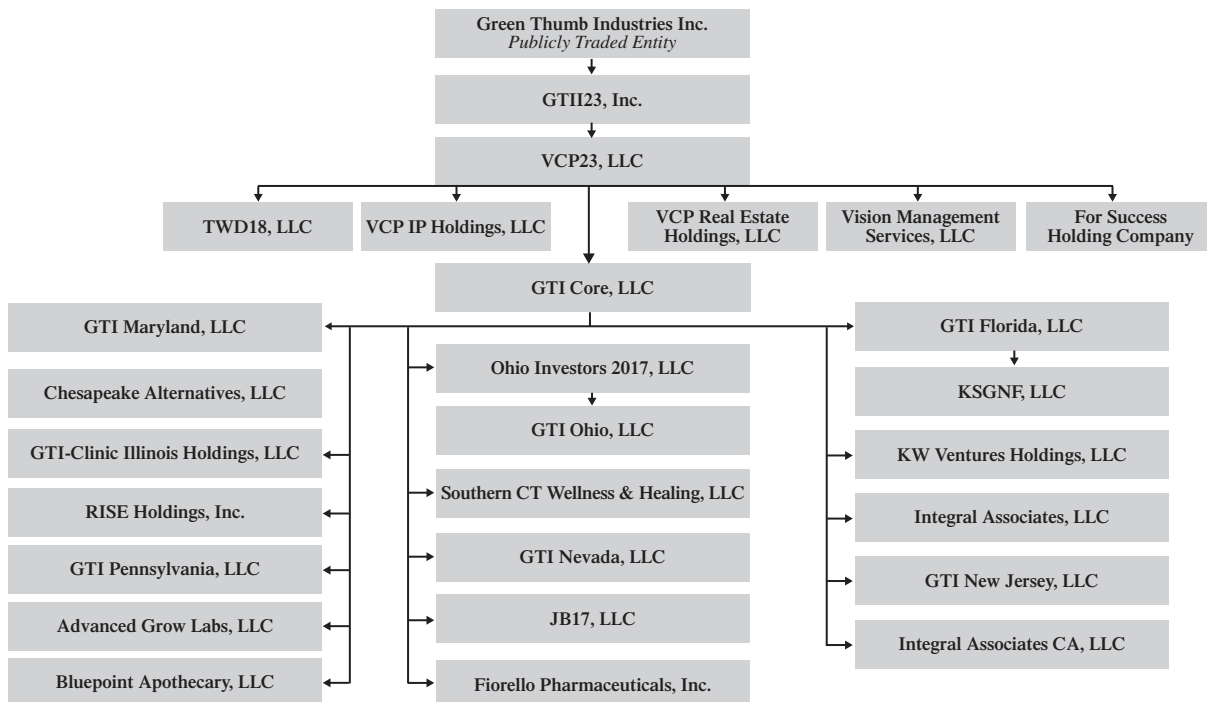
Green Thumb Industries Inc.
*Publicly Traded Entity*

GTII23, Inc.

VCP23, LLC

TWD18, LLC

VCP IP Holdings, LLC

VCP Real Estate Holdings, LLC

Vision Management Services, LLC

For Success Holding Company

GTI Core, LLC

GTI Maryland, LLC

Chesapeake Alternatives, LLC

GTI-Clinic Illinois Holdings, LLC

RISE Holdings, Inc.

GTI Pennsylvania, LLC

Advanced Grow Labs, LLC

Bluepoint Apothecary, LLC

Ohio Investors 2017, LLC

GTI Ohio, LLC

Southern CT Wellness & Healing, LLC

GTI Nevada, LLC

JB17, LLC

Fiorello Pharmaceuticals, Inc.

GTI Florida, LLC

KSGNF, LLC

KW Ventures Holdings, LLC

Integral Associates, LLC

GTI New Jersey, LLC

Integral Associates CA, LLC